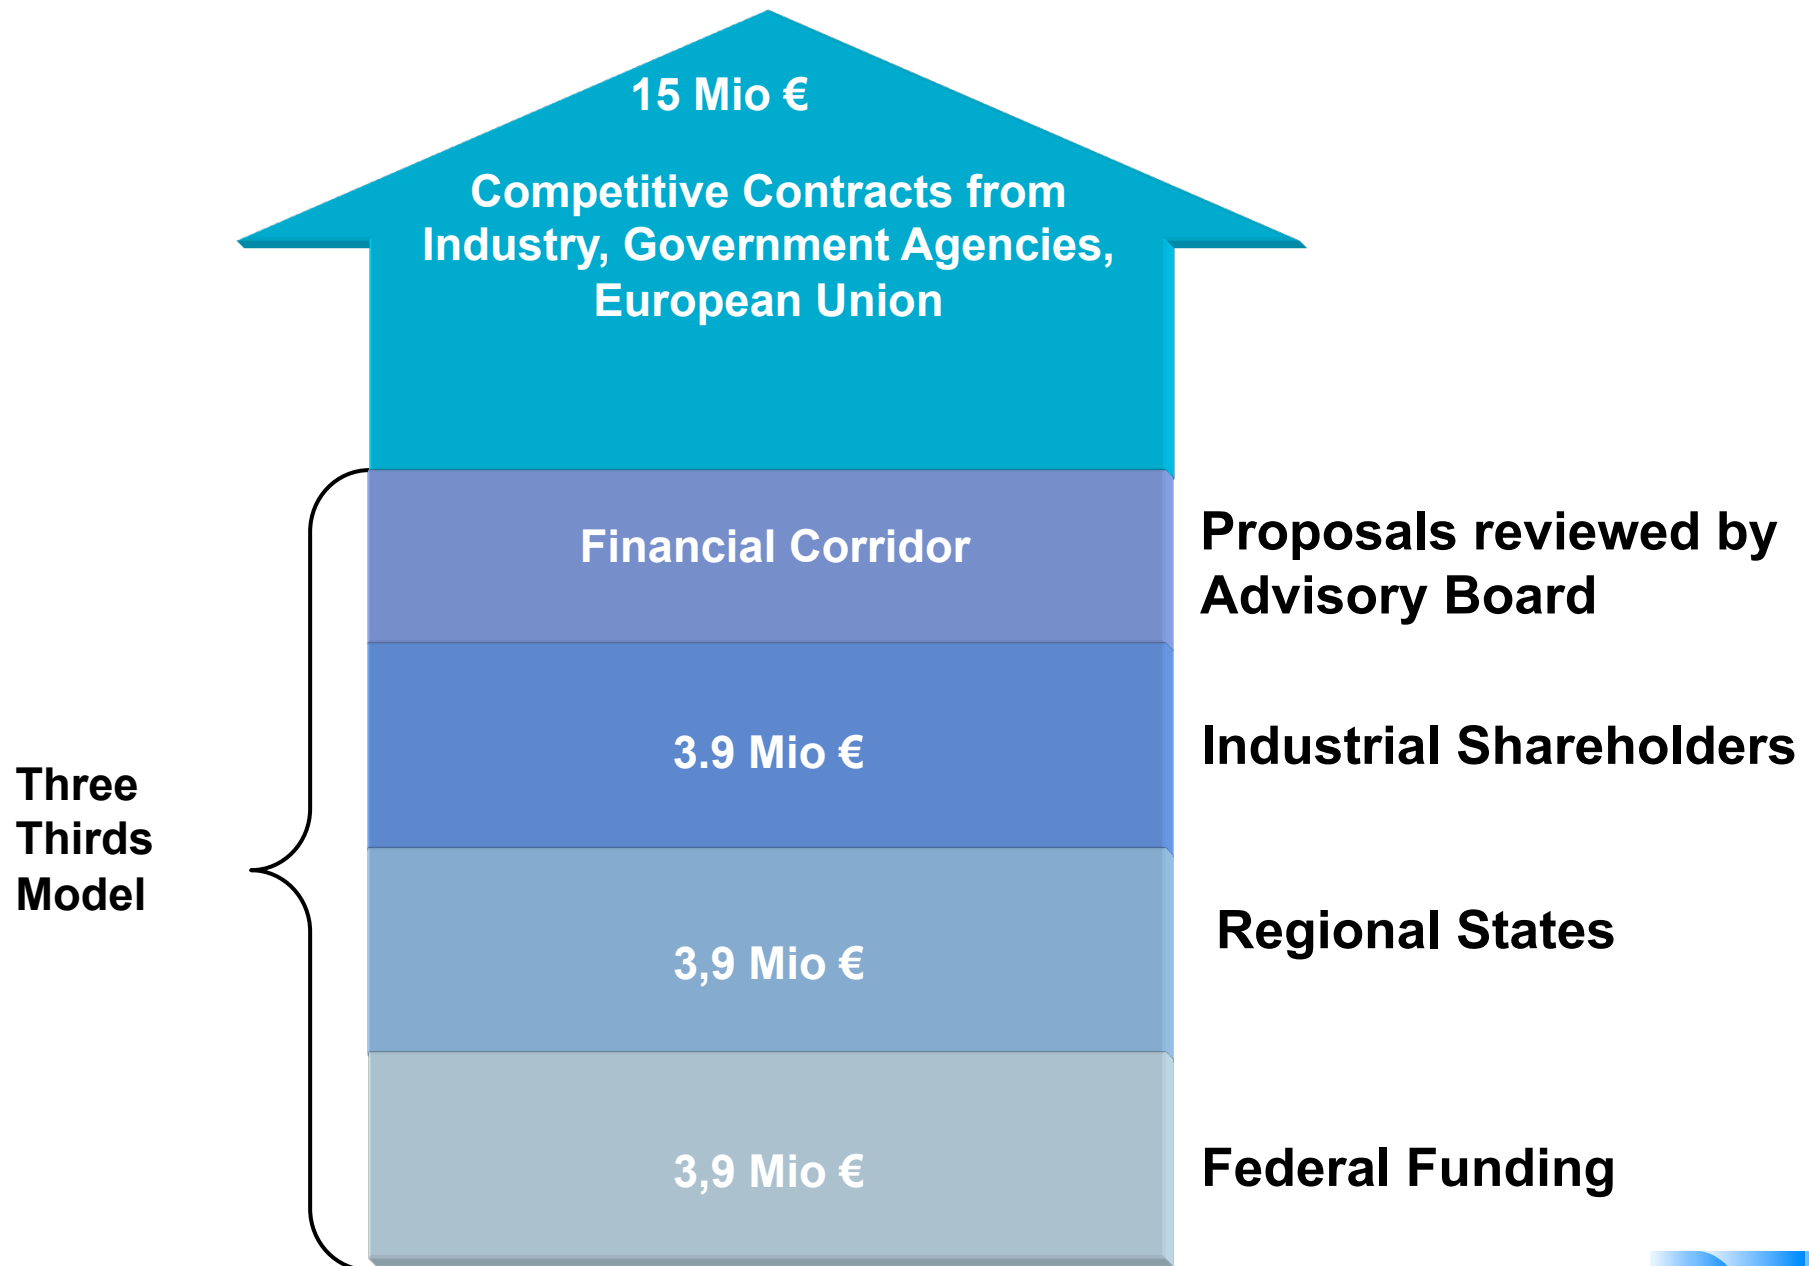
15 Mio €

Competitive Contracts from Industry, Government Agencies, European Union

Financial Corridor

Proposals reviewed by Advisory Board

3.9 Mio €

Industrial Shareholders

Three Thirds Model

3,9 Mio €

Regional States

3,9 Mio €

Federal Funding